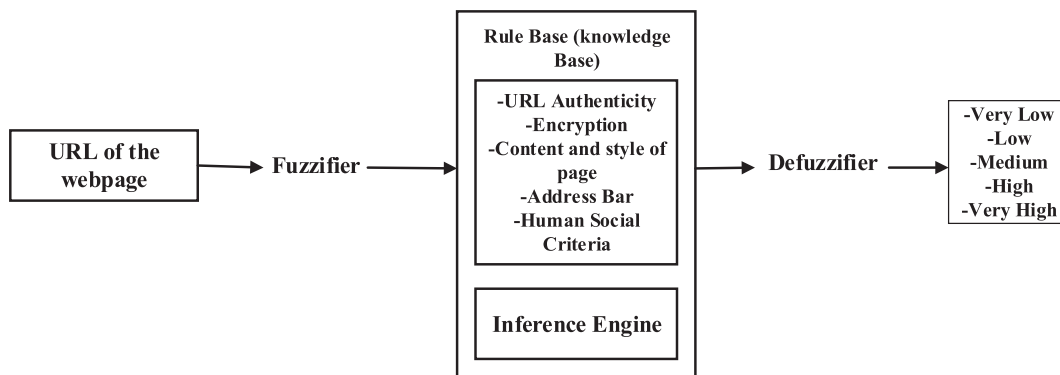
URL of the webpage

Fuzzifier

Rule Base (knowledge Base)

-URL Authenticity
-Encryption
-Content and style of page
-Address Bar
-Human Social Criteria

Inference Engine

Defuzzifier

-Very Low
-Low
-Medium
-High
-Very High